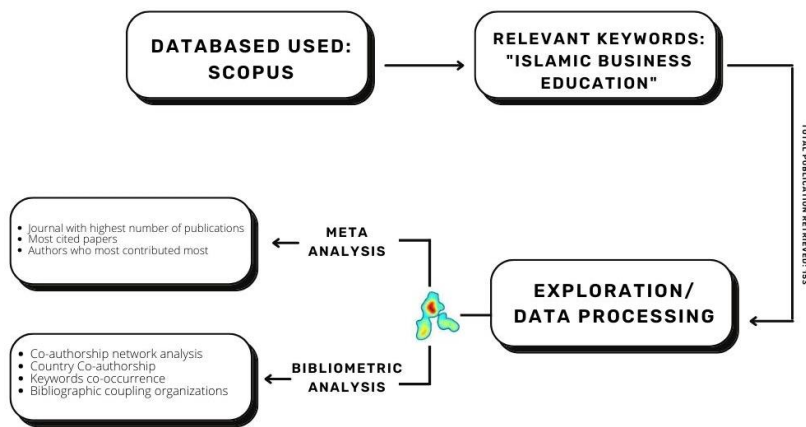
DATABASED USED: SCOPUS

RELEVANT KEYWORDS: "ISLAMIC BUSINESS EDUCATION"

TOTAL PUBLICATION RETRIEVED: 103

EXPLORATION/ DATA PROCESSING

META ANALYSIS

- Journal with highest number of publications
- Most cited papers
- Authors who most contributed most

BIBLIOMETRIC ANALYSIS

- Co-authorship network analysis
- Country Co-authorship
- Keywords co-occurrence
- Bibliographic coupling organizations